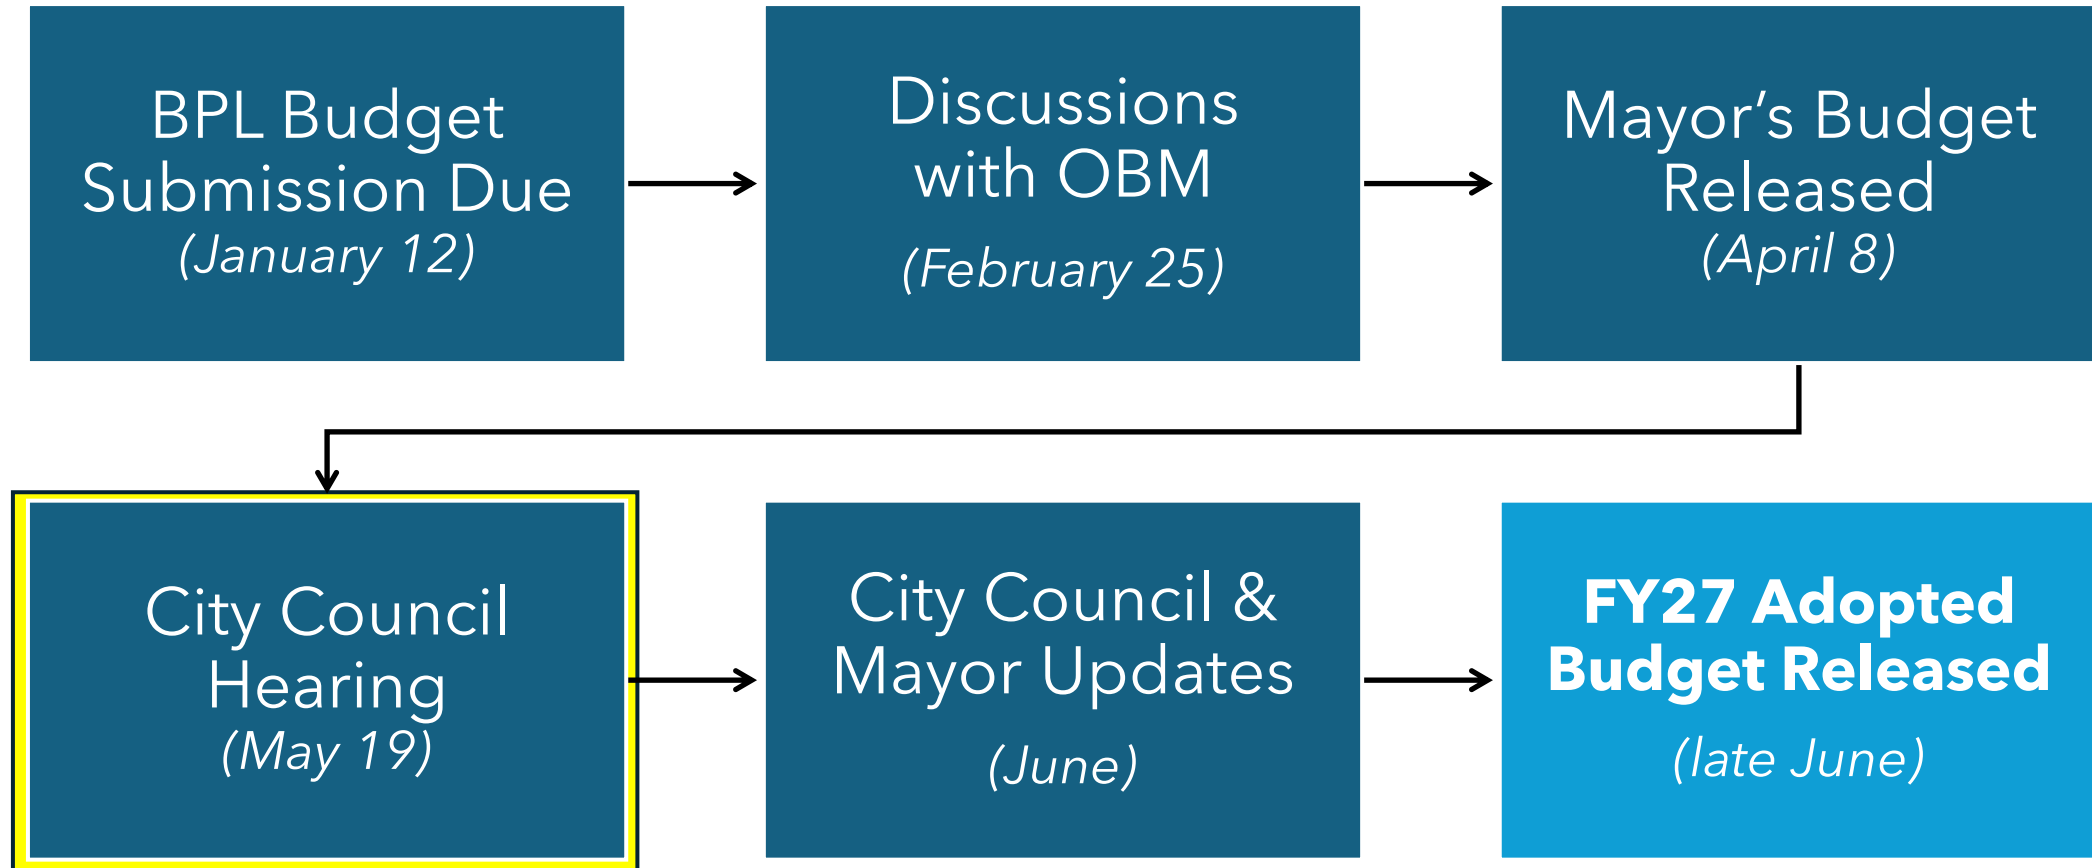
BPL Budget Submission Due
(January 12)

Discussions with OBM
(February 25)

Mayor’s Budget Released
(April 8)

City Council Hearing
(May 19)

City Council & Mayor Updates
(June)

**FY27 Adopted Budget Released**
(late June)